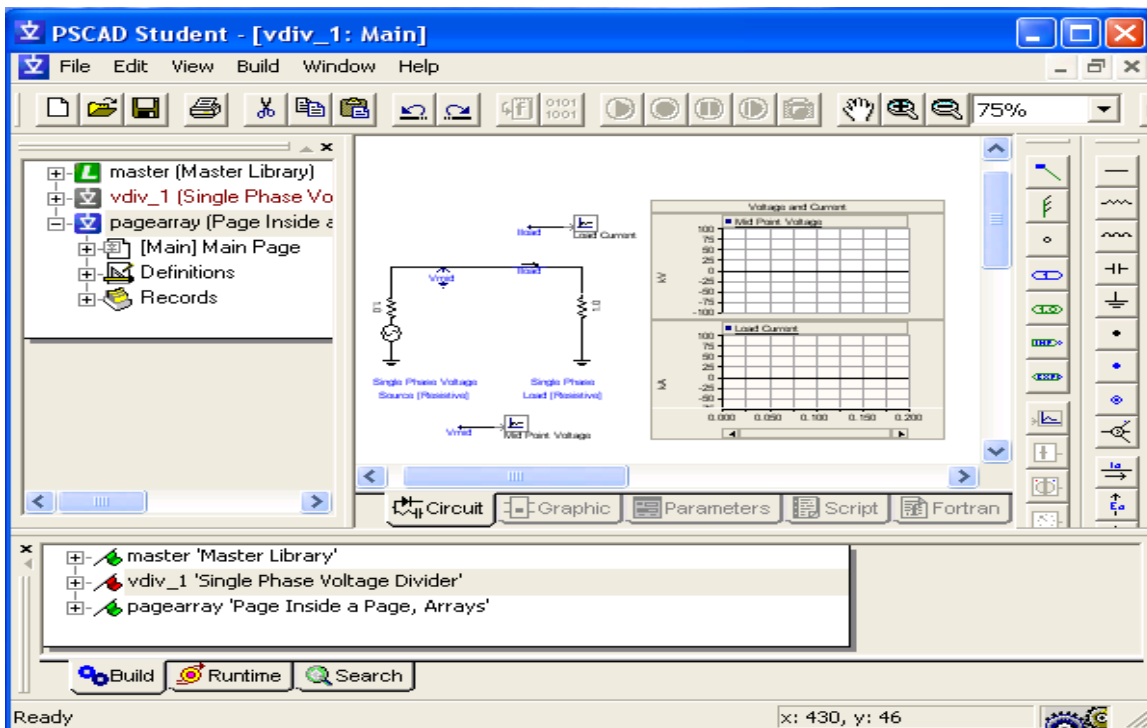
PSCAD Student - [vdiv_1: Main]

File Edit View Build Window Help

75%

master (Master Library)
vdiv_1 (Single Phase Vo
pagearray (Page Inside a
[Main] Main Page
Definitions
Records

Iload
Load Current
Vmid
Iload
1.0
1.0
Single Phase Voltage Source (Resistive)
Single Phase Load (Resistive)
Vmid
Mid Point Voltage

Voltage and Current
Mid Point Voltage
100
75
50
25
0
-25
-50
-75
-100
kV
Load Current
100
75
50
25
0
-25
-50
-75
-100
kA
0.000 0.050 0.100 0.150 0.200

Circuit Graphic Parameters Script Fortran

master 'Master Library'
vdiv_1 'Single Phase Voltage Divider'
pagearray 'Page Inside a Page, Arrays'

Build Runtime Search

Ready
x: 430, y: 46